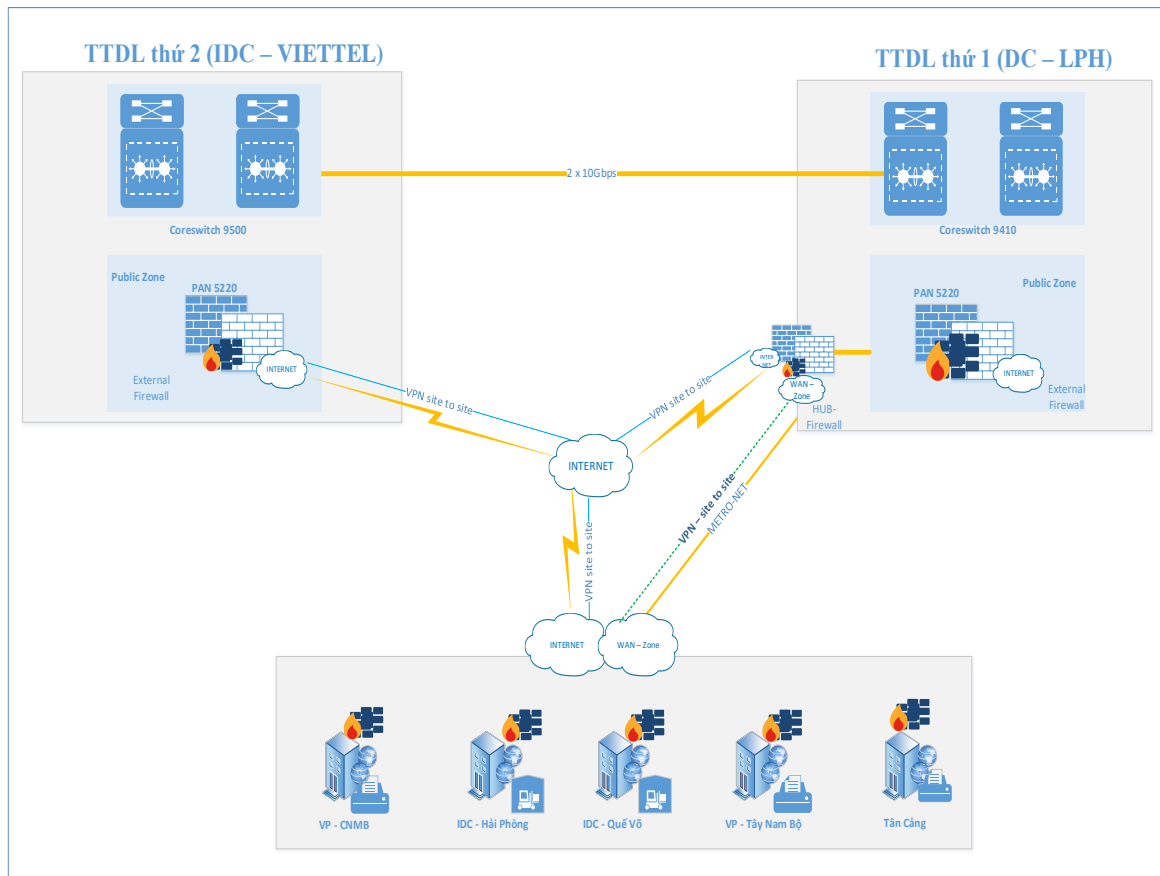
TTDL thứ 2 (IDC – VIETTEL)

TTDL thứ 1 (DC – LPH)

2 x 10Gbps

Coreswitch 9500

Coreswitch 9410

Public Zone

PAN 5220

INTERNET

External Firewall

Public Zone

PAN 5220

INTERNET

External Firewall

INTER NET

WAN – Zone

HUB-Firewall

VPN site to site

VPN site to site

INTERNET

VPN site to site

VPN – site to site

METRO-NET

INTERNET

WAN – Zone

VP - CNMB

IDC - Hải Phòng

IDC - Quế Võ

VP - Tây Nam Bộ

Tân Cảng